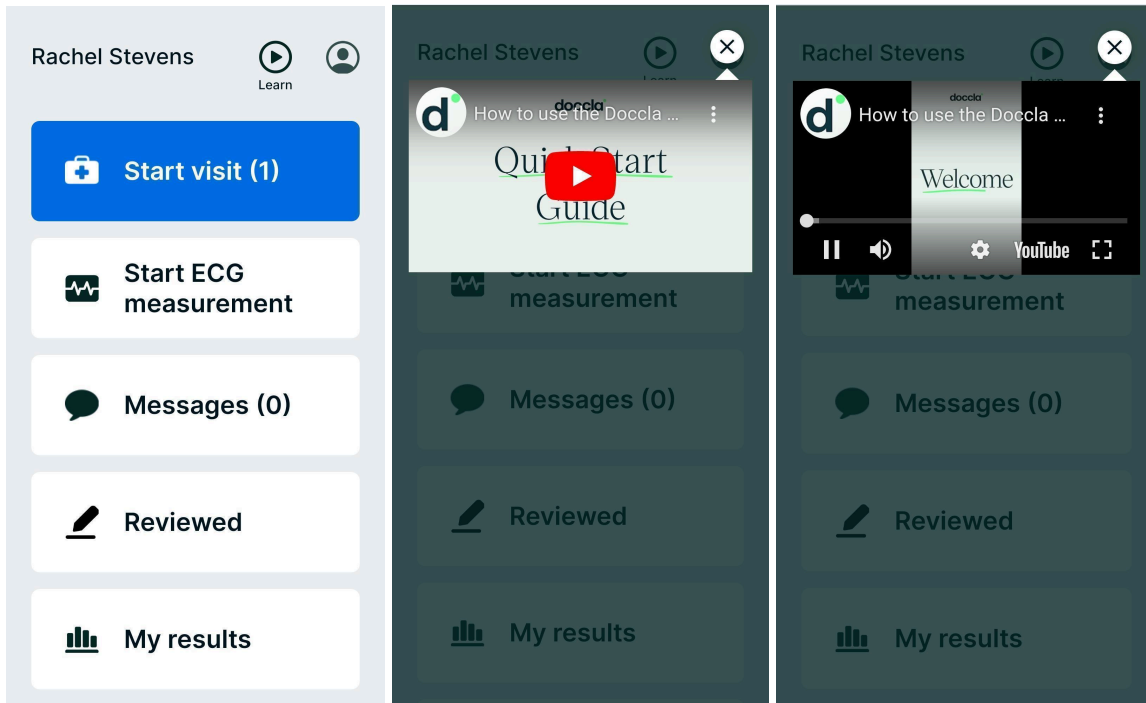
Rachel Stevens

Learn

Start visit (1)

Start ECG measurement

Messages (0)

Reviewed

My results

Rachel Stevens

How to use the Doccla ...

doccla

Quick Start Guide

measurement

Messages (0)

Reviewed

My results

Rachel Stevens

How to use the Doccla ...

doccla

Welcome

YouTube

measurement

Messages (0)

Reviewed

My results